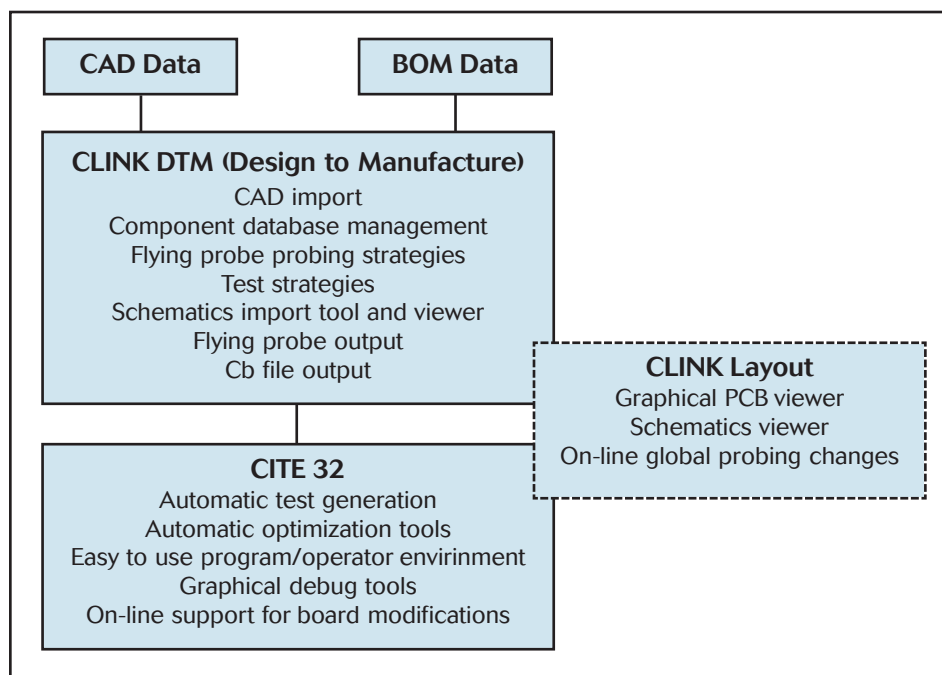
CAD Data

BOM Data

CLINK DTM (Design to Manufacture)
CAD import
Component database management
Flying probe probing strategies
Test strategies
Schematics import tool and viewer
Flying probe output
Cb file output

CLINK Layout
Graphical PCB viewer
Schematics viewer
On-line global probing changes

CITE 32
Automatic test generation
Automatic optimization tools
Easy to use program/operator envirinment
Graphical debug tools
On-line support for board modifications